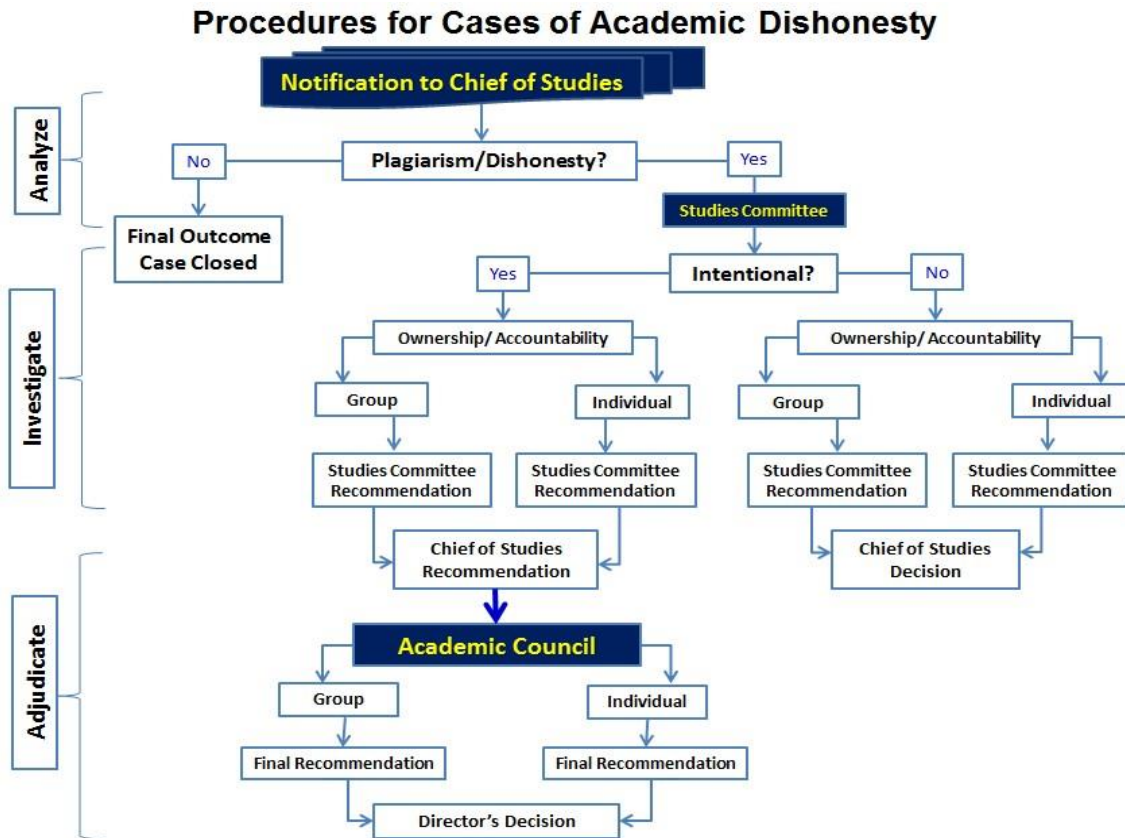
Procedures for Cases of Academic Dishonesty

Notification to Chief of Studies

Analyze

Plagiarism/Dishonesty?

No

Yes

Final Outcome Case Closed

Studies Committee

Investigate

Intentional?

Yes

No

Ownership/ Accountability

Ownership/ Accountability

Group

Individual

Group

Individual

Studies Committee Recommendation

Studies Committee Recommendation

Studies Committee Recommendation

Studies Committee Recommendation

Adjudicate

Chief of Studies Recommendation

Chief of Studies Decision

Academic Council

Group

Individual

Final Recommendation

Final Recommendation

Director's Decision